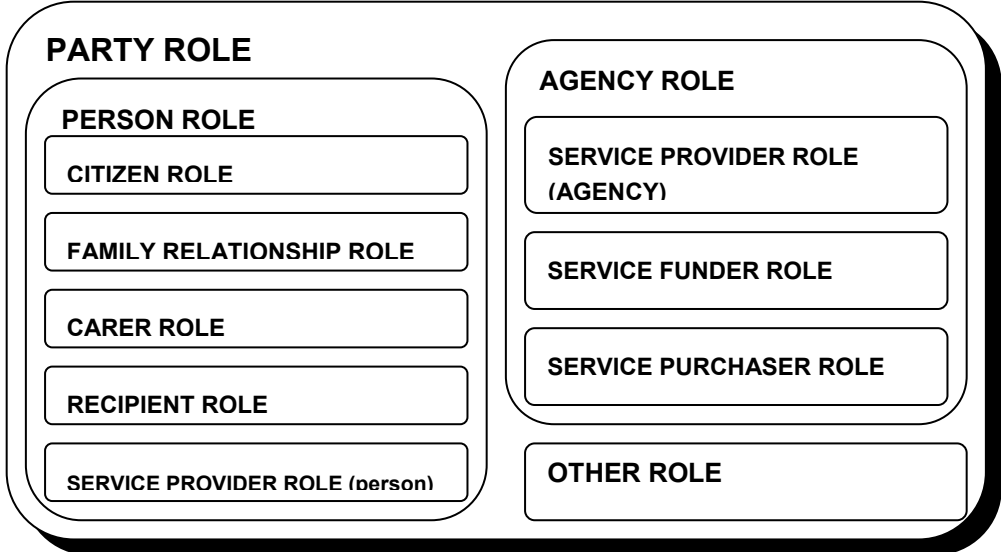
PARTY ROLE

PERSON ROLE

CITIZEN ROLE

FAMILY RELATIONSHIP ROLE

CARER ROLE

RECIPIENT ROLE

SERVICE PROVIDER ROLE (person)

AGENCY ROLE

SERVICE PROVIDER ROLE (AGENCY)

SERVICE FUNDER ROLE

SERVICE PURCHASER ROLE

OTHER ROLE